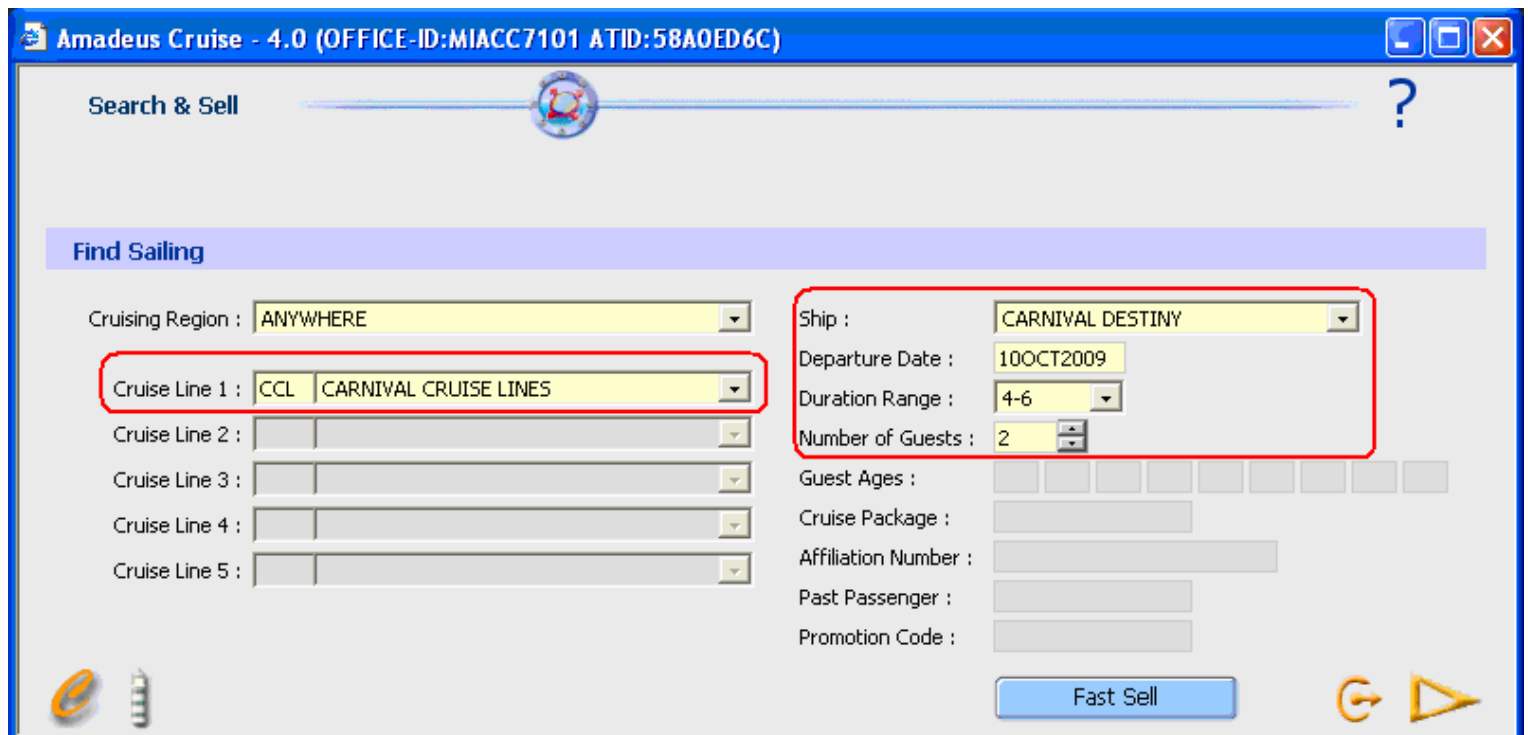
Amadeus Cruise - 4.0 (OFFICE-ID:MIACC7101 ATID:58A0ED6C)

Search & Sell

?

Find Sailing

Cruising Region : ANYWHERE

Cruise Line 1 : CCL CARNIVAL CRUISE LINES

Cruise Line 2 :

Cruise Line 3 :

Cruise Line 4 :

Cruise Line 5 :

Ship : CARNIVAL DESTINY

Departure Date : 10OCT2009

Duration Range : 4-6

Number of Guests : 2

Guest Ages :

Cruise Package :

Affiliation Number :

Past Passenger :

Promotion Code :

Fast Sell